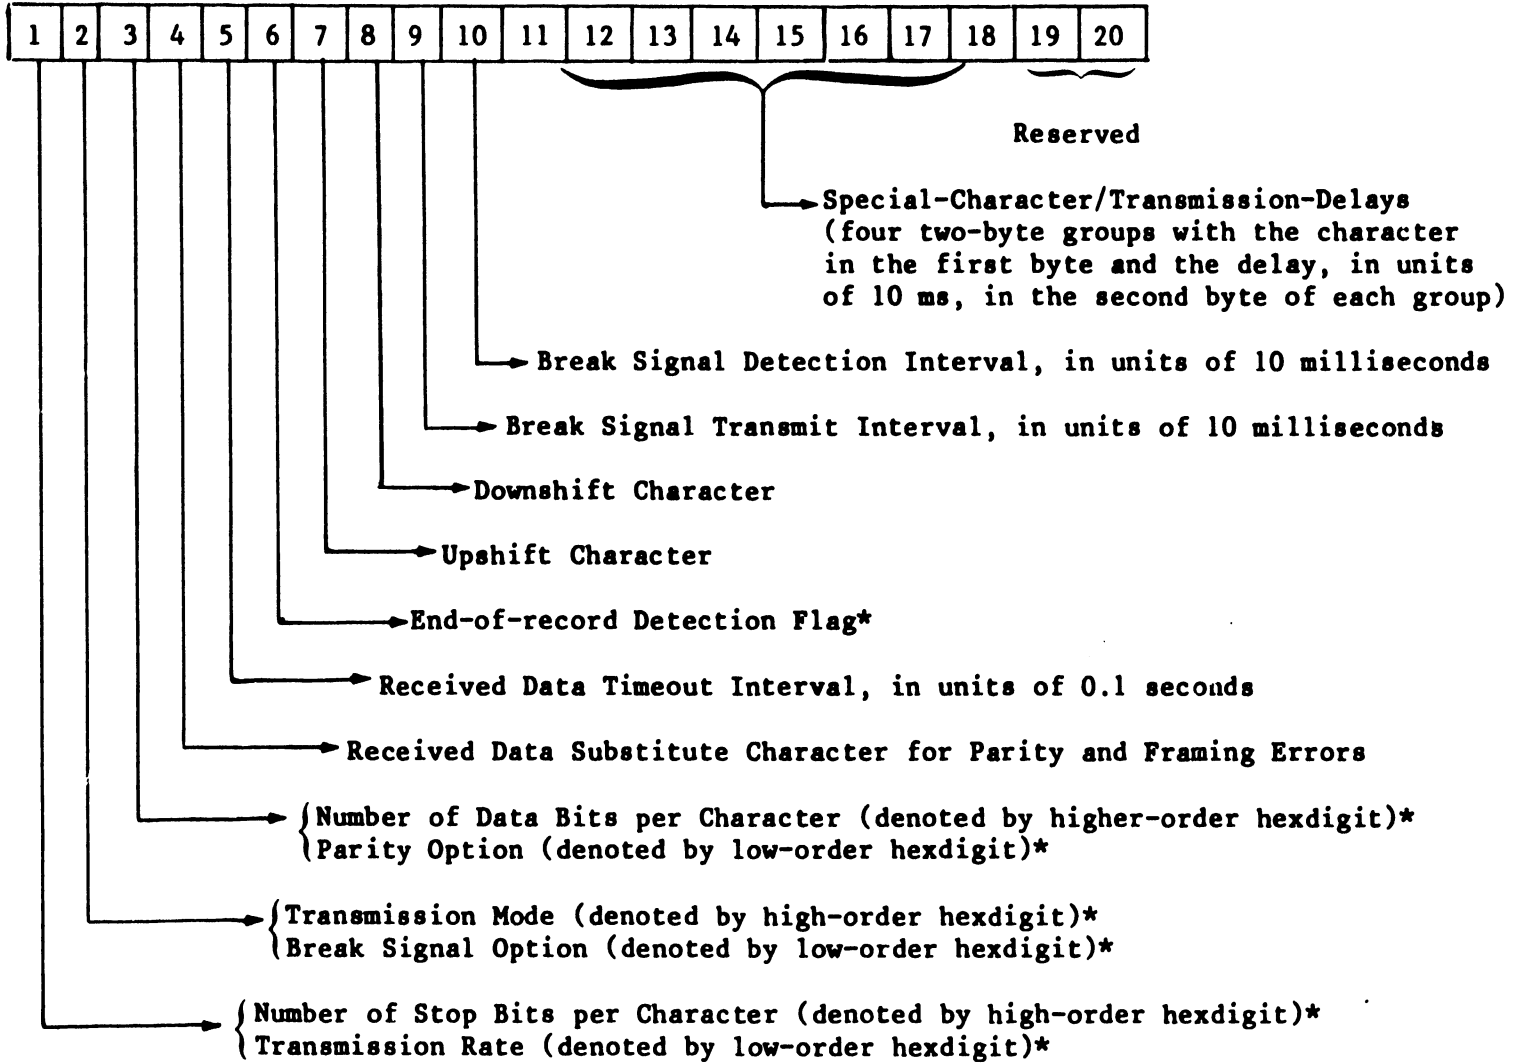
| 1 | 2 | 3 | 4 | 5 | 6 | 7 | 8 | 9 | 10 | 11 | 12 | 13 | 14 | 15 | 16 | 17 | 18 | 19 | 20 |
|---|---|---|---|---|---|---|---|---|---|---|---|---|---|---|---|---|---|---|---|

Reserved

Special-Character/Transmission-Delays (four two-byte groups with the character in the first byte and the delay, in units of 10 ms, in the second byte of each group)

Break Signal Detection Interval, in units of 10 milliseconds

Break Signal Transmit Interval, in units of 10 milliseconds

Downshift Character

Upshift Character

End-of-record Detection Flag*

Received Data Timeout Interval, in units of 0.1 seconds

Received Data Substitute Character for Parity and Framing Errors

Number of Data Bits per Character (denoted by higher-order hexdigit)*
Parity Option (denoted by low-order hexdigit)*

Transmission Mode (denoted by high-order hexdigit)*
Break Signal Option (denoted by low-order hexdigit)*

Number of Stop Bits per Character (denoted by high-order hexdigit)*
Transmission Rate (denoted by low-order hexdigit)*